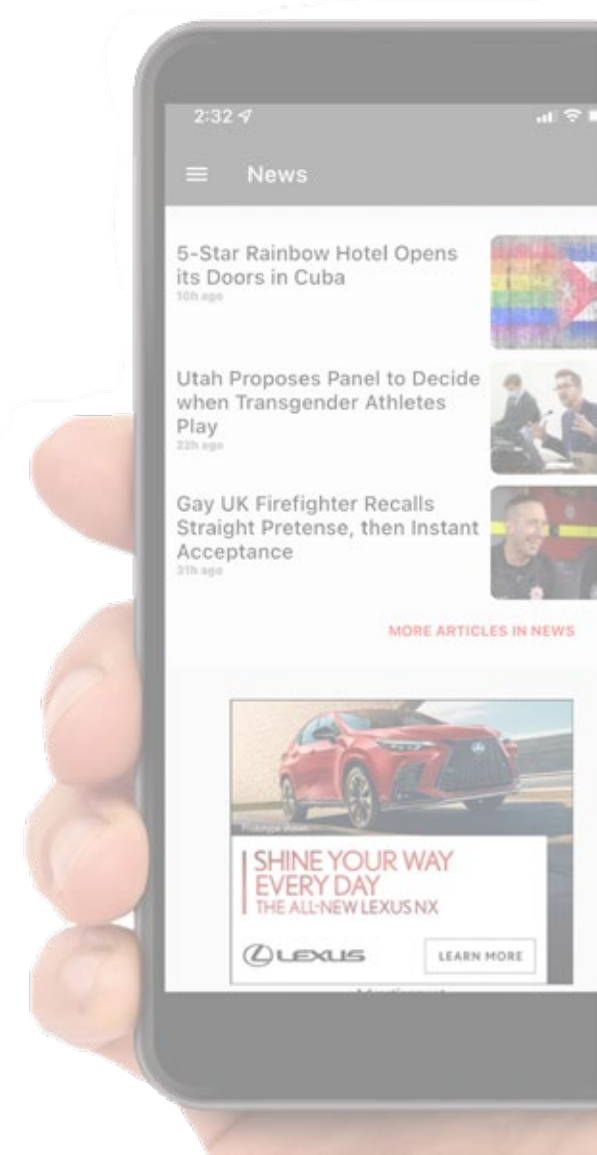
2:32

News

5-Star Rainbow Hotel Opens its Doors in Cuba
10h ago

Utah Proposes Panel to Decide when Transgender Athletes Play
22h ago

Gay UK Firefighter Recalls Straight Pretense, then Instant Acceptance
31h ago

MORE ARTICLES IN NEWS

Prototype shown

SHINE YOUR WAY EVERY DAY
THE ALL-NEW LEXUS NX

LEXUS

LEARN MORE

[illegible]